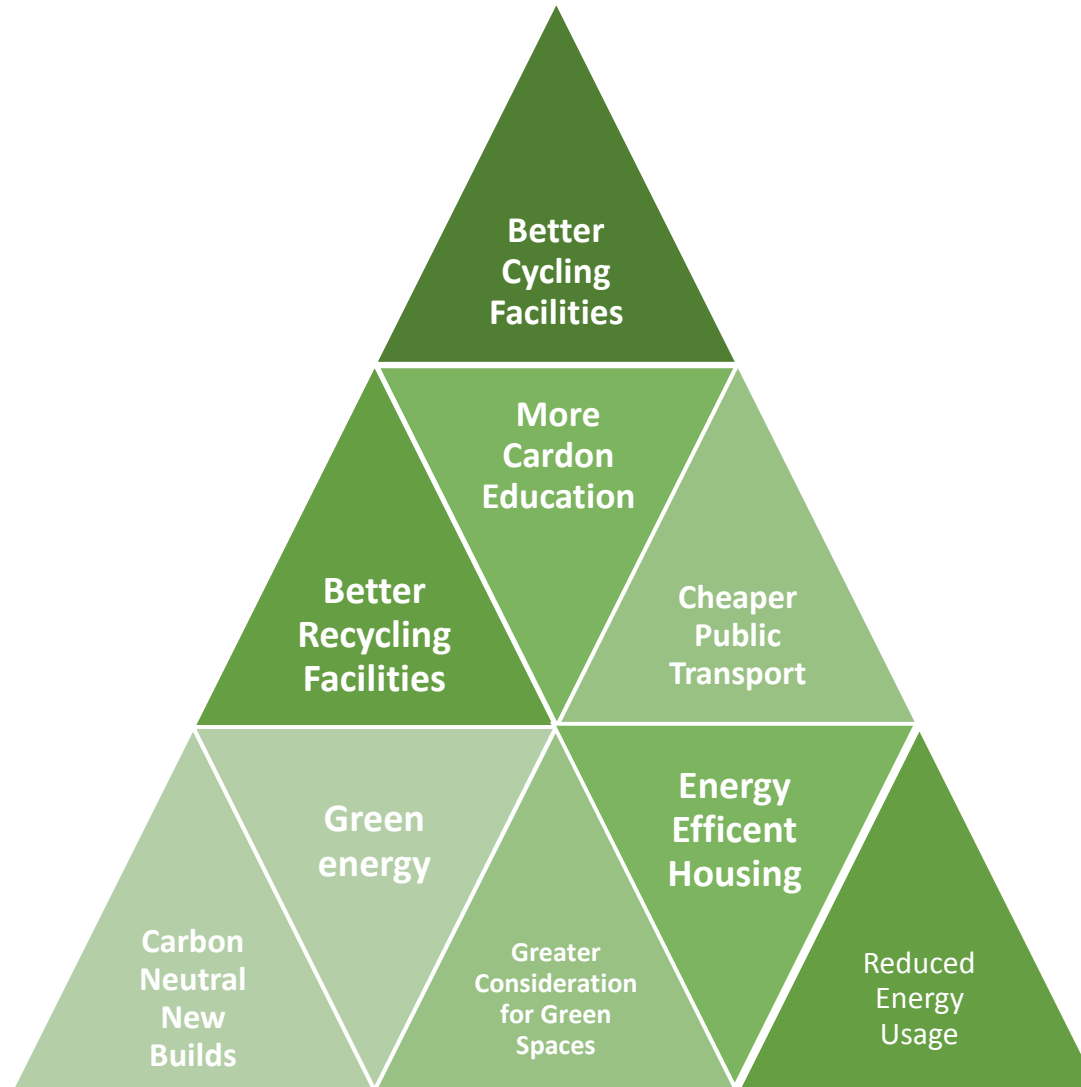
Better Cycling Facilities

More Cardon Education

Better Recycling Facilities

Cheaper Public Transport

Green energy

Energy Efficent Housing

Carbon Neutral New Builds

Greater Consideration for Green Spaces

Reduced Energy Usage